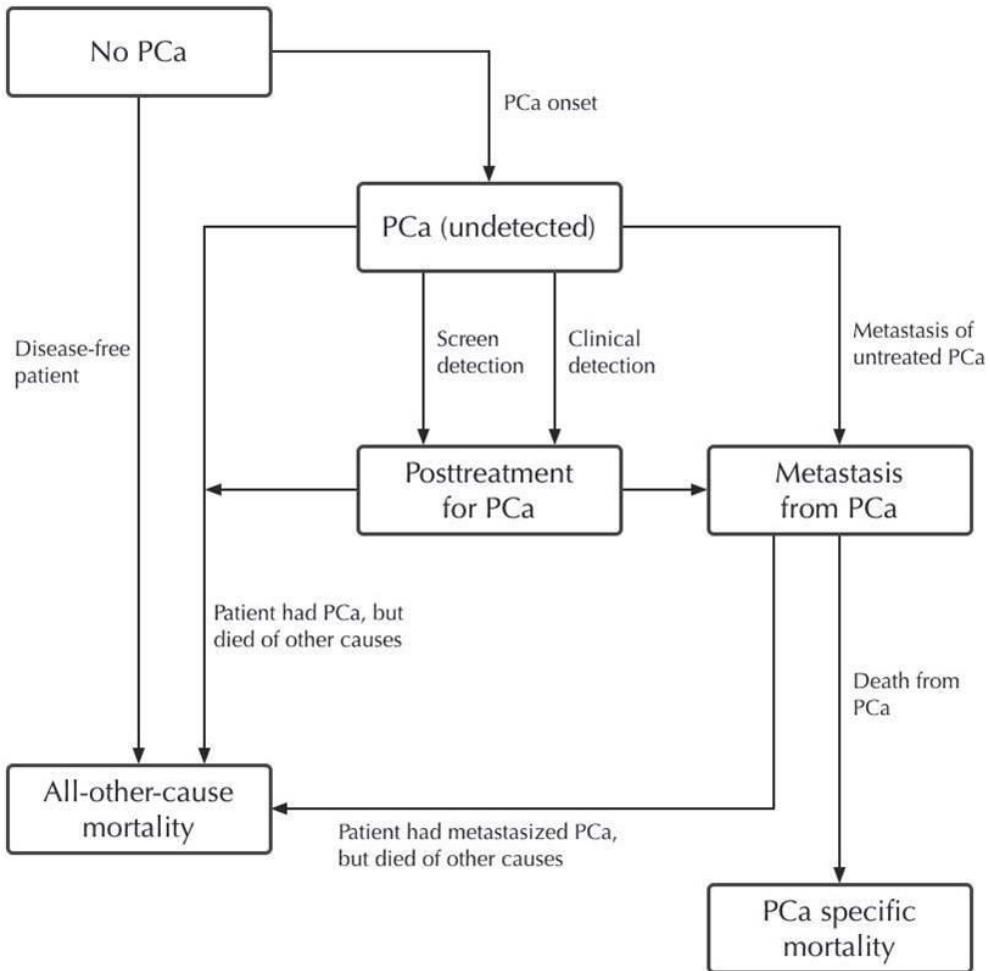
No PCa

PCa onset

PCa (undetected)

Disease-free patient

Screen detection

Clinical detection

Metastasis of untreated PCa

Posttreatment for PCa

Metastasis from PCa

Patient had PCa, but died of other causes

Death from PCa

All-other-cause mortality

Patient had metastasized PCa, but died of other causes

PCa specific mortality